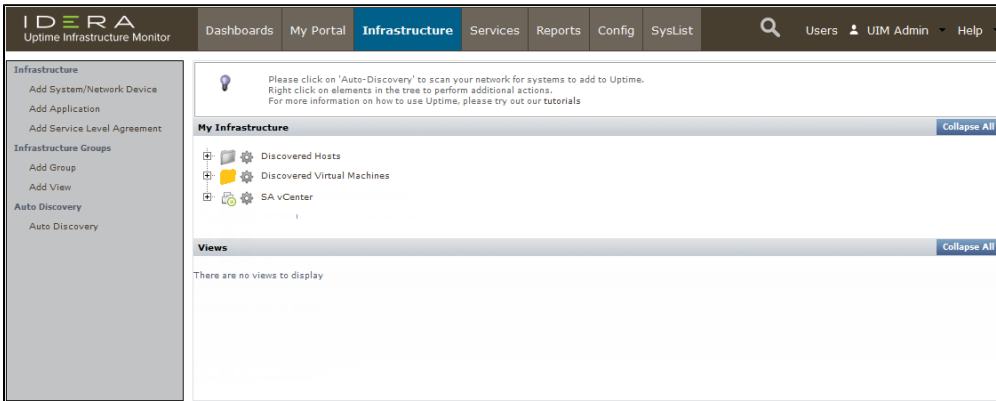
IDERA
Uptime Infrastructure Monitor

Dashboards My Portal Infrastructure Services Reports Config SysList

Users UIM Admin Help

Infrastructure
Add System/Network Device
Add Application
Add Service Level Agreement
Infrastructure Groups
Add Group
Add View
Auto Discovery
Auto Discovery

Please click on 'Auto-Discovery' to scan your network for systems to add to Uptime.
Right click on elements in the tree to perform additional actions.
For more information on how to use Uptime, please try out our tutorials

My Infrastructure
Collapse All

Discovered Hosts
Discovered Virtual Machines
SA vCenter

Views
Collapse All

There are no views to display